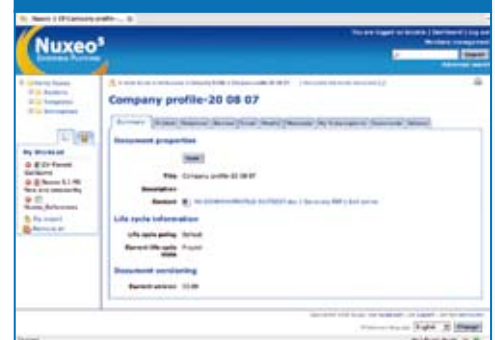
Nuxeo 5 | EP Company profile...

Nuxeo5
ENTERPRISE PLATFORM

You are logged as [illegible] | Dashboard | Log out
Members management
Search
Advanced search

Nuxeo Domain
Sections
Templates
Workspaces

My Worklist
EP Flexiel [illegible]
Nuxeo 5.1 PR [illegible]
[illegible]
Nuxeo_References
My export
Remove all

Company profile-20 08 07

Summary | Edit | Relations | Review | Email | Files | Manage | My Subscriptions | Comments | History

Document properties
Edit
Title Company profile-20 08 07
Description
Content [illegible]

Life cycle information
Life cycle policy Default
Current life cycle state Project

Document versioning
Current version 0.0

English Change